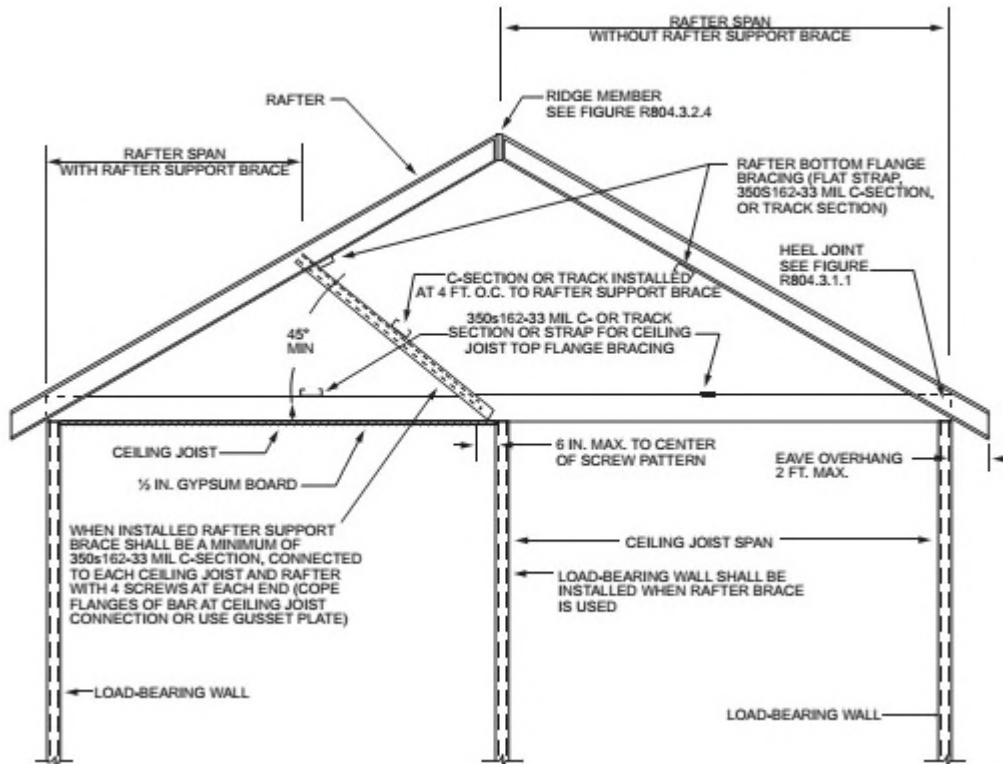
RAFTER SPAN
WITHOUT RAFTER SUPPORT BRACE

RAFTER

RIDGE MEMBER
SEE FIGURE R804.3.2.4

RAFTER SPAN
WITH RAFTER SUPPORT BRACE

RAFTER BOTTOM FLANGE BRACING (FLAT STRAP, 350S162-33 MIL C-SECTION, OR TRACK SECTION)

HEEL JOINT
SEE FIGURE R804.3.1.1

C-SECTION OR TRACK INSTALLED AT 4 FT. O.C. TO RAFTER SUPPORT BRACE

45° MIN

350s162-33 MIL C- OR TRACK SECTION OR STRAP FOR CEILING JOIST TOP FLANGE BRACING

CEILING JOIST

6 IN. MAX. TO CENTER OF SCREW PATTERN

EAVE OVERHANG 2 FT. MAX.

½ IN. GYPSUM BOARD

WHEN INSTALLED RAFTER SUPPORT BRACE SHALL BE A MINIMUM OF 350s162-33 MIL C-SECTION, CONNECTED TO EACH CEILING JOIST AND RAFTER WITH 4 SCREWS AT EACH END (COPE FLANGES OF BAR AT CEILING JOIST CONNECTION OR USE GUSSET PLATE)

CEILING JOIST SPAN

LOAD-BEARING WALL SHALL BE INSTALLED WHEN RAFTER BRACE IS USED

LOAD-BEARING WALL

LOAD-BEARING WALL